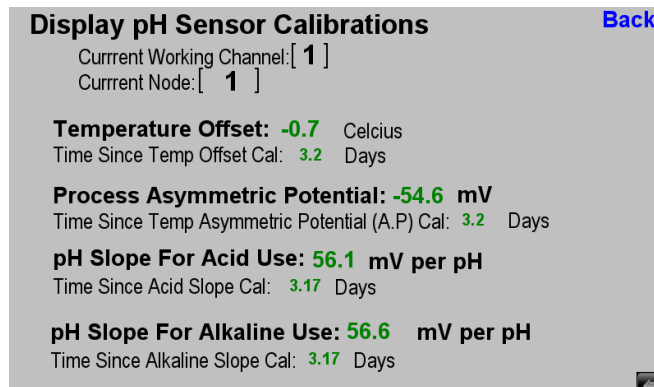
Display pH Sensor Calibrations

Back

Currrent Working Channel: [ 1 ]
Currrent Node: [ 1 ]

Temperature Offset: -0.7 Celcius
Time Since Temp Offset Cal: 3.2 Days

Process Asymmetric Potential: -54.6 mV
Time Since Temp Asymmetric Potential (A.P) Cal: 3.2 Days

pH Slope For Acid Use: 56.1 mV per pH
Time Since Acid Slope Cal: 3.17 Days

pH Slope For Alkaline Use: 56.6 mV per pH
Time Since Alkaline Slope Cal: 3.17 Days